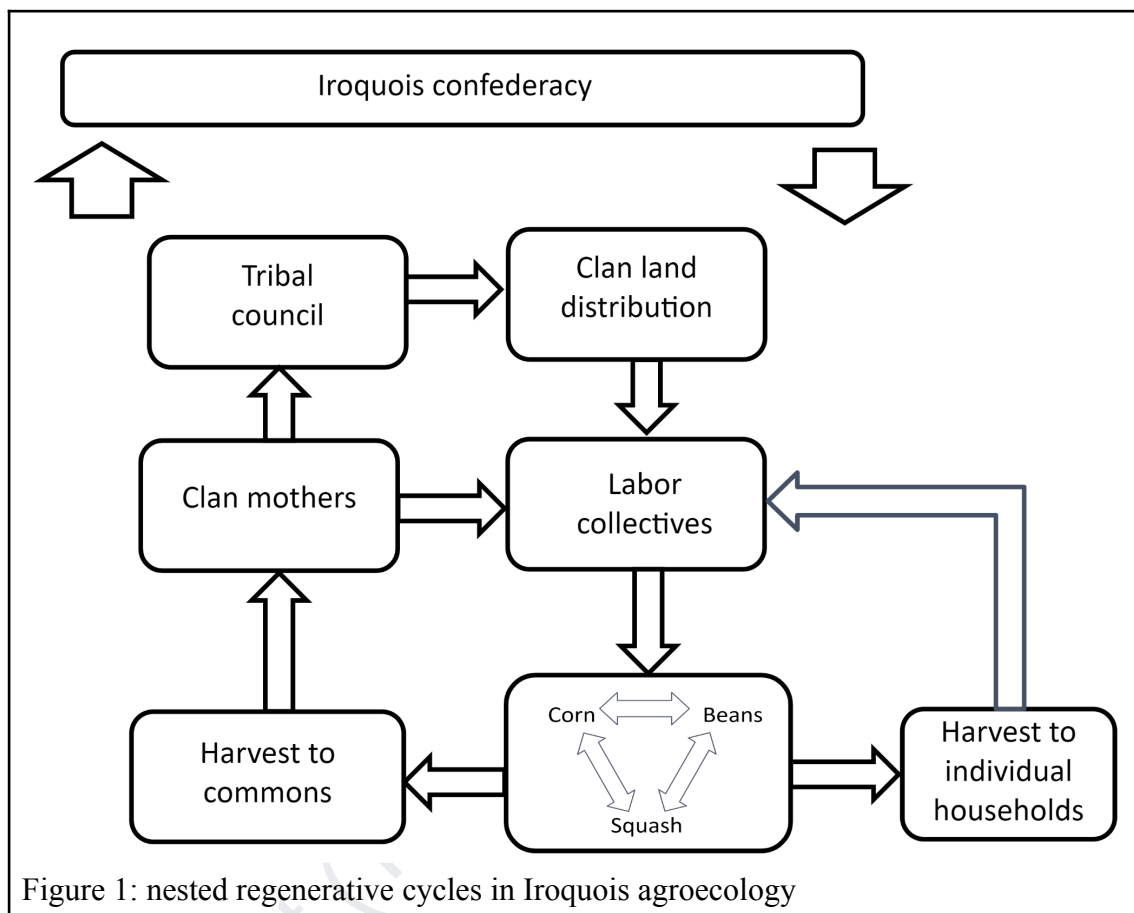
Iroquois confederacy

Tribal council

Clan land distribution

Clan mothers

Labor collectives

Corn

Beans

Squash

Harvest to commons

Harvest to individual households

Figure 1: nested regenerative cycles in Iroquois agroecology